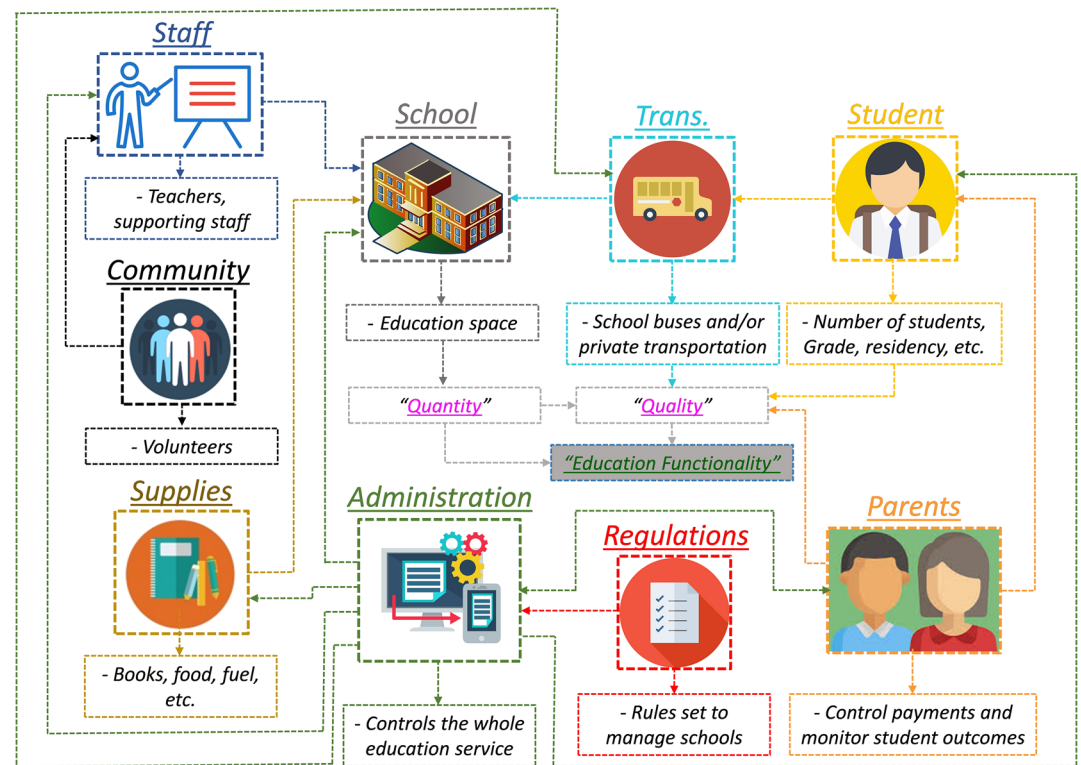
Staff

- Teachers, supporting staff

School

Trans.

Student

Community

- Education space

- School buses and/or private transportation

- Number of students, Grade, residency, etc.

"Quantity"

"Quality"

- Volunteers

"Education Functionality"

Supplies

Administration

Regulations

Parents

- Books, food, fuel, etc.

- Controls the whole education service

- Rules set to manage schools

- Control payments and monitor student outcomes